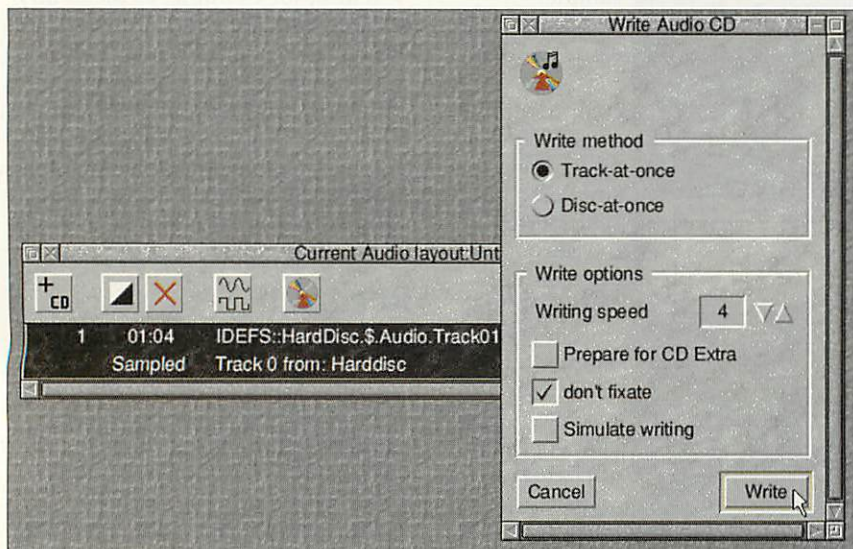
Write Audio CD

Write method
Track-at-once
Disc-at-once

Write options
Writing speed 4
Prepare for CD Extra
don't fixate
Simulate writing

Cancel
Write

Current Audio layout:Unt

+ CD

1 01:04 IDEFS::HardDisc.$.Audio.Track01
Sampled Track 0 from: Harddisc